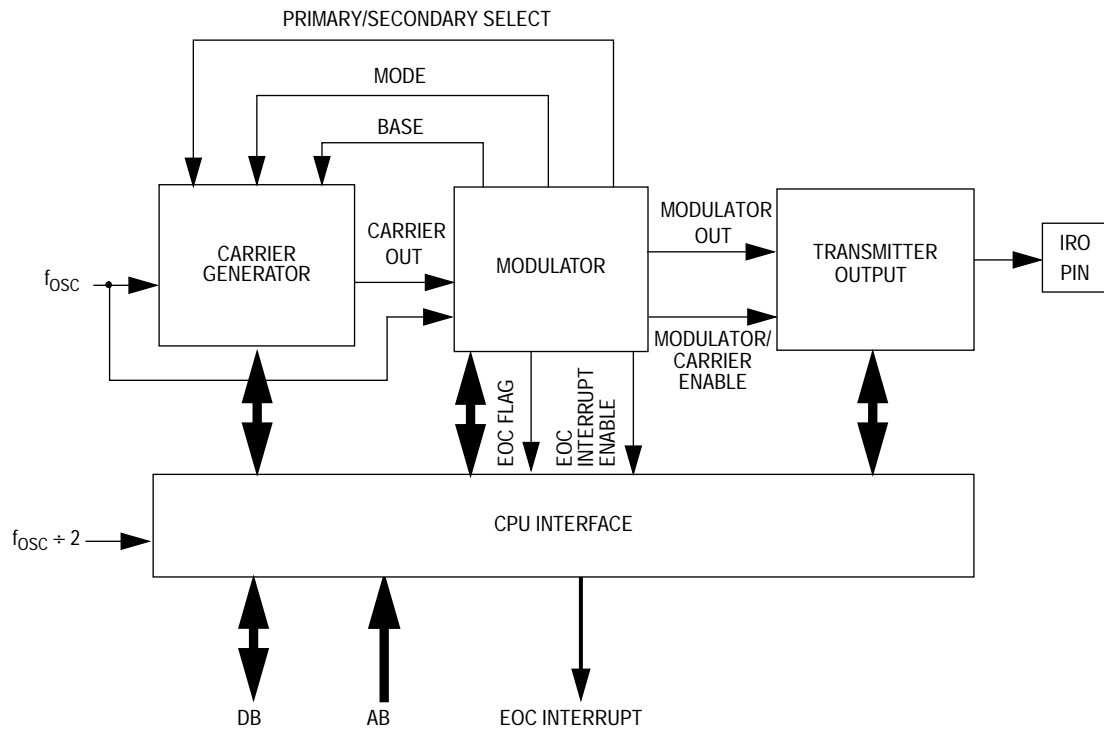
PRIMARY/SECONDARY SELECT

MODE

BASE

$f_{OSC}$

CARRIER GENERATOR

CARRIER OUT

MODULATOR

MODULATOR OUT

MODULATOR/ CARRIER ENABLE

TRANSMITTER OUTPUT

IRO PIN

EOC FLAG

EOC INTERRUPT ENABLE

$f_{OSC} \div 2$

CPU INTERFACE

DB

AB

EOC INTERRUPT